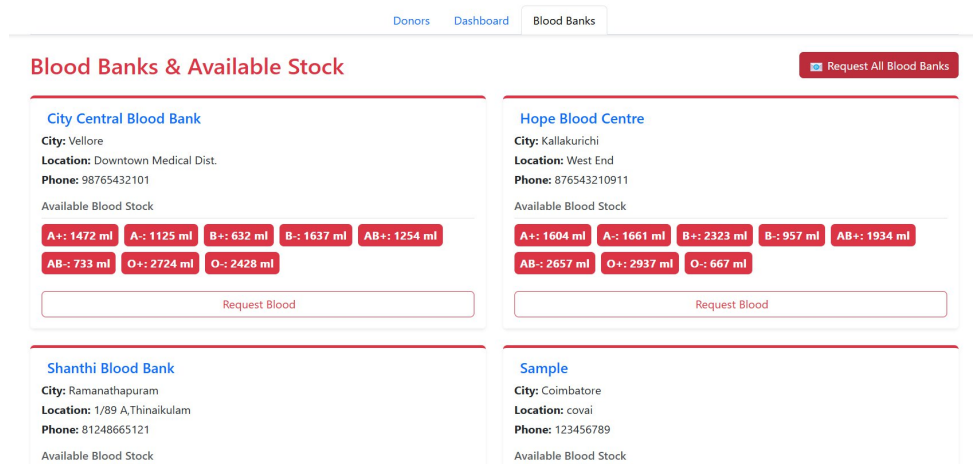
Donors Dashboard Blood Banks

Blood Banks & Available Stock

Request All Blood Banks

City Central Blood Bank
City: Vellore
Location: Downtown Medical Dist.
Phone: 98765432101
Available Blood Stock
A+: 1472 ml A-: 1125 ml B+: 632 ml B-: 1637 ml AB+: 1254 ml AB-: 733 ml O+: 2724 ml O-: 2428 ml
Request Blood

Hope Blood Centre
City: Kallakurichi
Location: West End
Phone: 876543210911
Available Blood Stock
A+: 1604 ml A-: 1661 ml B+: 2323 ml B-: 957 ml AB+: 1934 ml AB-: 2657 ml O+: 2937 ml O-: 667 ml
Request Blood

Shanthi Blood Bank
City: Ramanathapuram
Location: 1/89 A,Thinaikulam
Phone: 81248665121
Available Blood Stock

Sample
City: Coimbatore
Location: covai
Phone: 123456789
Available Blood Stock